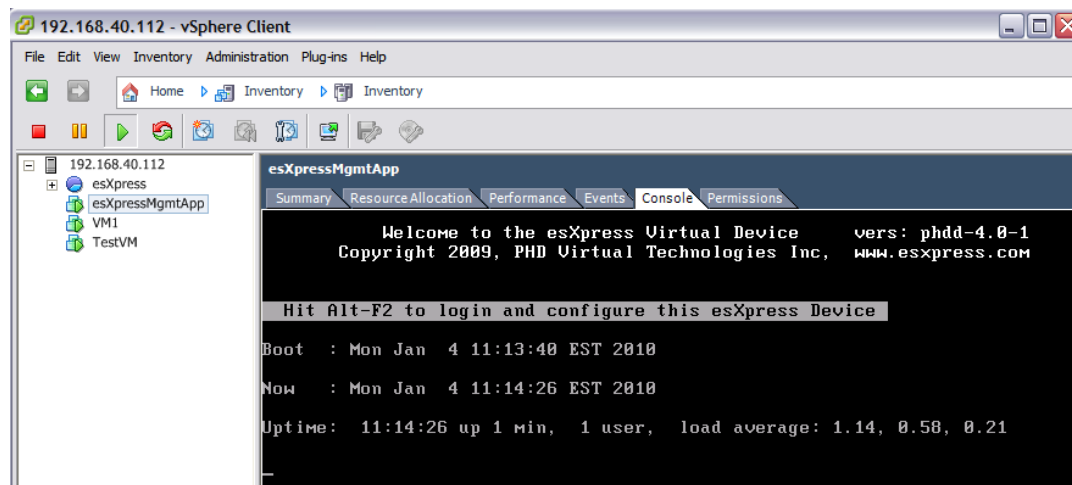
192.168.40.112 - vSphere Client

File Edit View Inventory Administration Plug-ins Help

Home Inventory Inventory

192.168.40.112
esXpress
esXpressMgmtApp
VM1
TestVM

esXpressMgmtApp

Summary Resource Allocation Performance Events Console Permissions

Welcome to the esXpress Virtual Device vers: phdd-4.0-1
Copyright 2009, PHD Virtual Technologies Inc, www.esxpress.com

Hit Alt-F2 to login and configure this esXpress Device

Boot : Mon Jan 4 11:13:40 EST 2010

Now : Mon Jan 4 11:14:26 EST 2010

Uptime: 11:14:26 up 1 min, 1 user, load average: 1.14, 0.58, 0.21

_